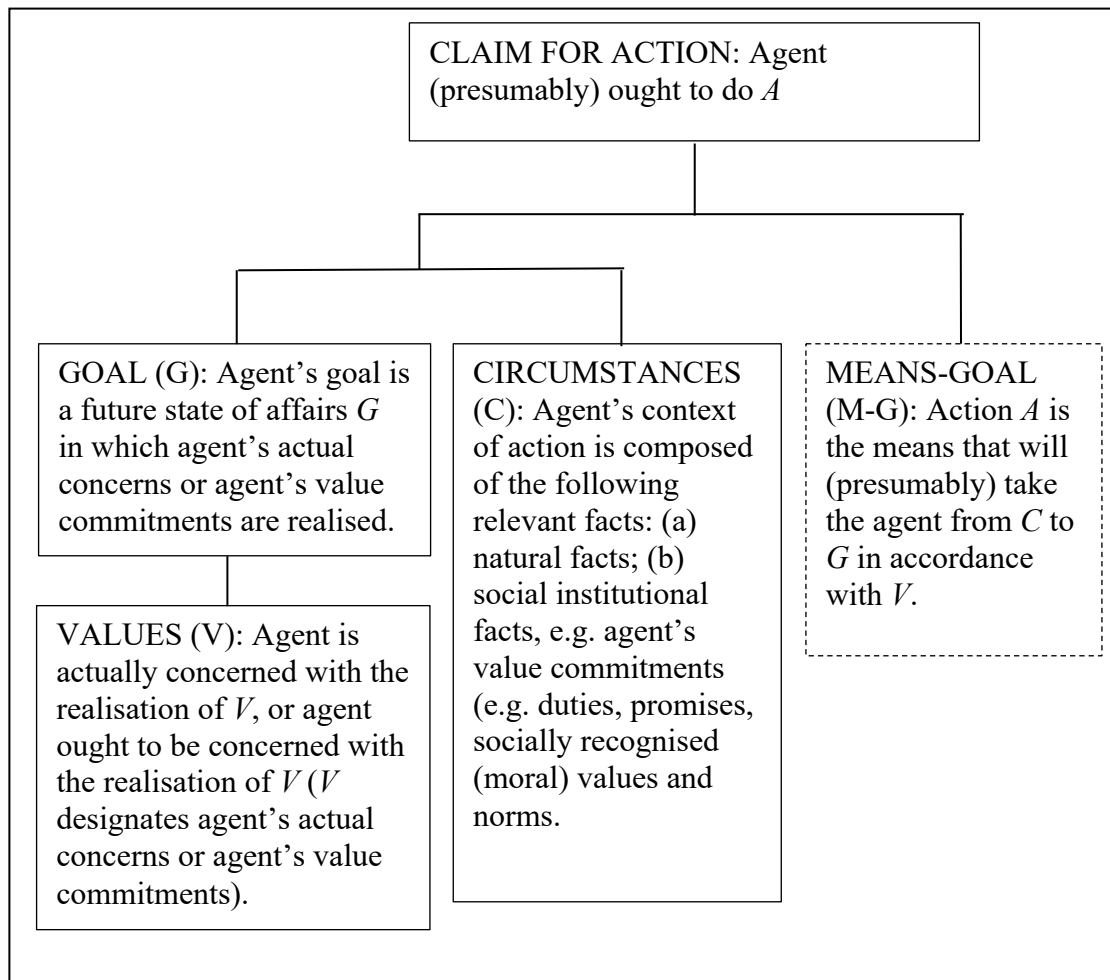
CLAIM FOR ACTION: Agent (presumably) ought to do $A$

GOAL (G): Agent's goal is a future state of affairs $G$ in which agent's actual concerns or agent's value commitments are realised.

VALUES (V): Agent is actually concerned with the realisation of $V$, or agent ought to be concerned with the realisation of $V$ ($V$ designates agent's actual concerns or agent's value commitments).

CIRCUMSTANCES (C): Agent's context of action is composed of the following relevant facts: (a) natural facts; (b) social institutional facts, e.g. agent's value commitments (e.g. duties, promises, socially recognised (moral) values and norms.

MEANS-GOAL (M-G): Action $A$ is the means that will (presumably) take the agent from $C$ to $G$ in accordance with $V$.